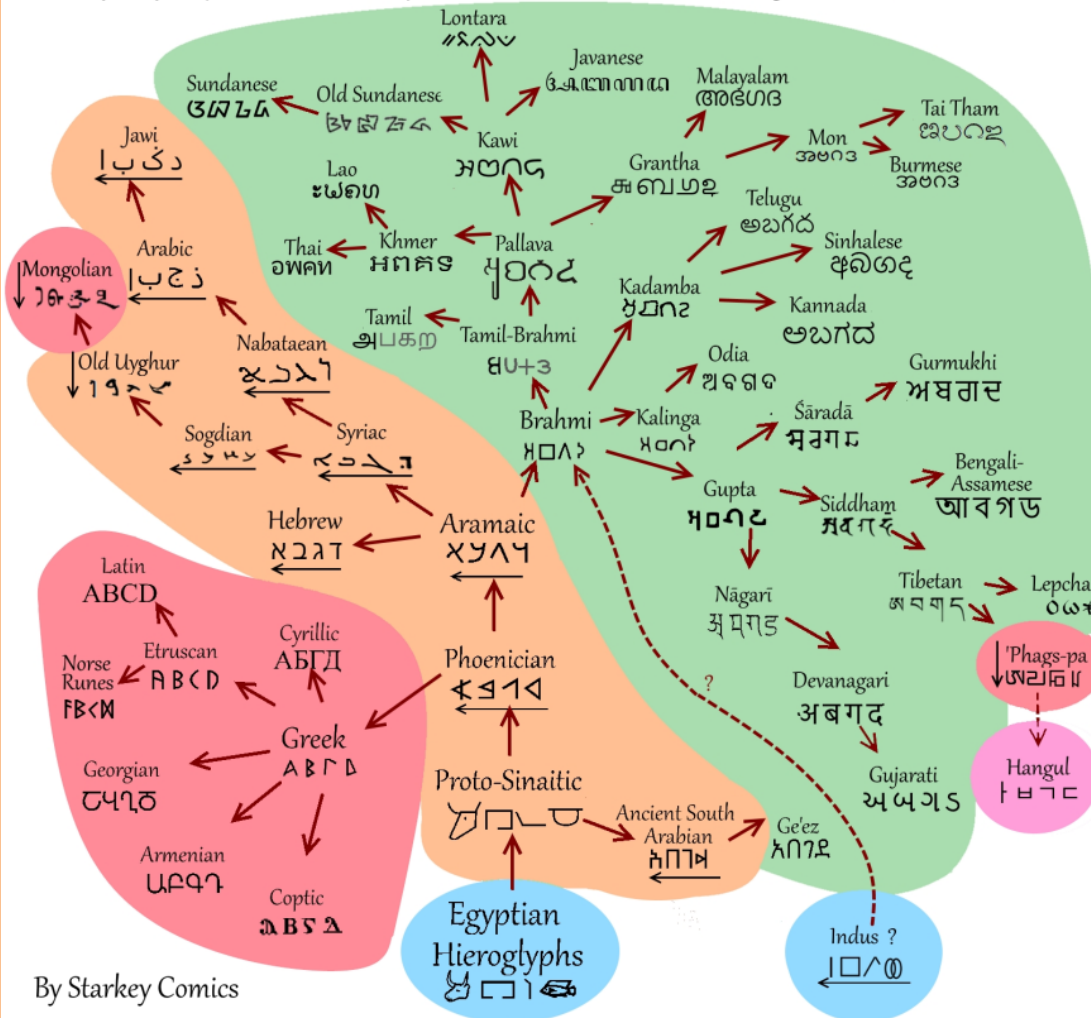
Lontara

Javanese

Sundanese

Old Sundanese

Malayalam
അഭഗഡ

Tai Tham

Mon

Burmese

Kawi

Jawi
د ك ب ا

Lao

Grantha

Telugu
అబగద

Arabic
ذ ج ب ا

Thai
อพคท

Khmer

Pallava

Sinhalese

Mongolian

Kadamba

Kannada
ಅಬಗದ

Tamil
அபகற

Tamil-Brahmi

Nabataean

Odia
ଅବଗଡ

Gurmukhi
ਅਬਗਦ

Old Uyghur

Brahmi

Kalinga

Śāradā

Sogdian

Syriac

Bengali-Assamese
আবগড

Gupta

Siddham

Hebrew
דגבא

Aramaic

Tibetan

Lepcha

Nāgarī

Latin
ABCD

Cyrillic
АБГД

Phoenician

?

'Phags-pa

Etruscan

Norse Runes

Devanagari
अबगद

Greek
ΑΒΓΔ

Georgian

Hangul
ㅏㅂㄱㄷ

Proto-Sinaitic

Gujarati
અબગડ

Ancient South Arabian

Ge'ez
አበገደ

Armenian
ԱԲԳԴ

Coptic

Egyptian Hieroglyphs

Indus ?

By Starkey Comics